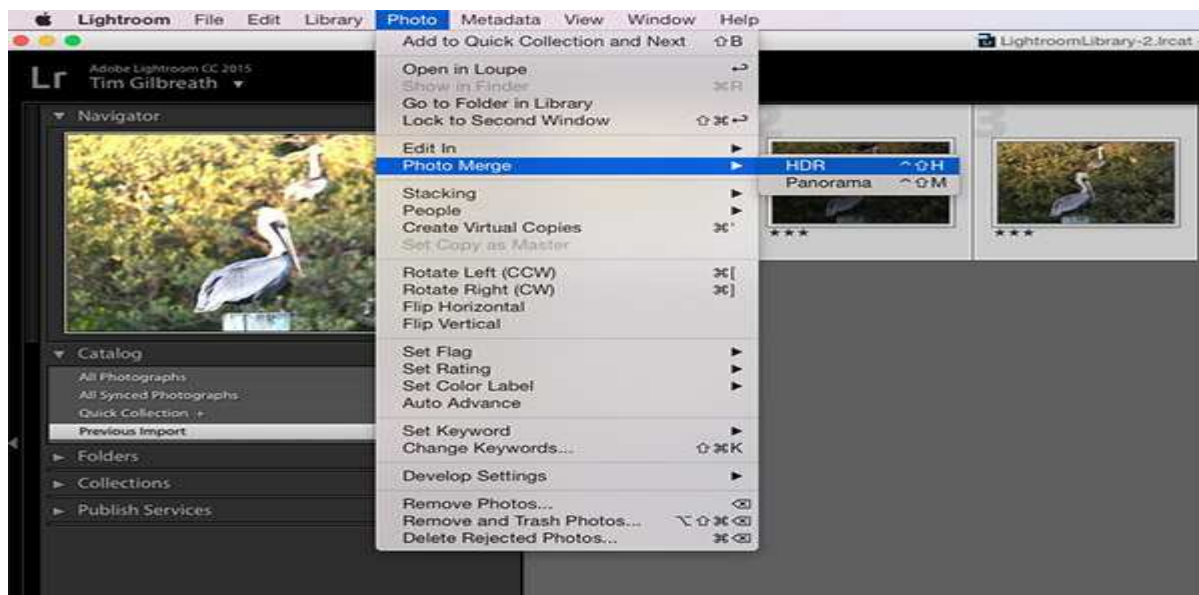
Lightroom File Edit Library Photo Metadata View Window Help

LightroomLibrary-2.lrcat

Lr Adobe Lightroom CC 2015
Tim Gilbreath ▾

▾ Navigator

Add to Quick Collection and Next ⇧B
Open in Loupe ↩
Show in Finder ⌘R
Go to Folder in Library
Lock to Second Window ⇧⌘↩
Edit In ▸
Photo Merge ▸
Stacking ▸
People ▸
Create Virtual Copies ⌘'
Set Copy as Master
Rotate Left (CCW) ⌘[
Rotate Right (CW) ⌘]
Flip Horizontal
Flip Vertical
Set Flag ▸
Set Rating ▸
Set Color Label ▸
Auto Advance
Set Keyword ▸
Change Keywords... ⇧⌘K
Develop Settings ▸
Remove Photos... ⌫
Remove and Trash Photos... ⌥⇧⌘⌫
Delete Rejected Photos... ⌘⌫

HDR ^⇧H
Panorama ^⇧M

★★★
3
★★★

▾ Catalog
All Photographs
All Synced Photographs
Quick Collection +
Previous Import
▸ Folders
▸ Collections
▸ Publish Services